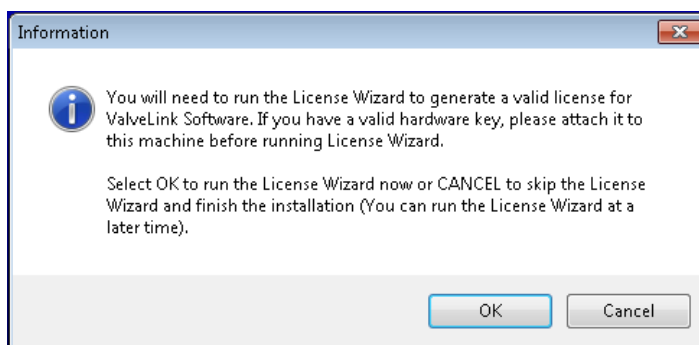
Information

You will need to run the License Wizard to generate a valid license for ValveLink Software. If you have a valid hardware key, please attach it to this machine before running License Wizard.

Select OK to run the License Wizard now or CANCEL to skip the License Wizard and finish the installation (You can run the License Wizard at a later time).

OK
Cancel